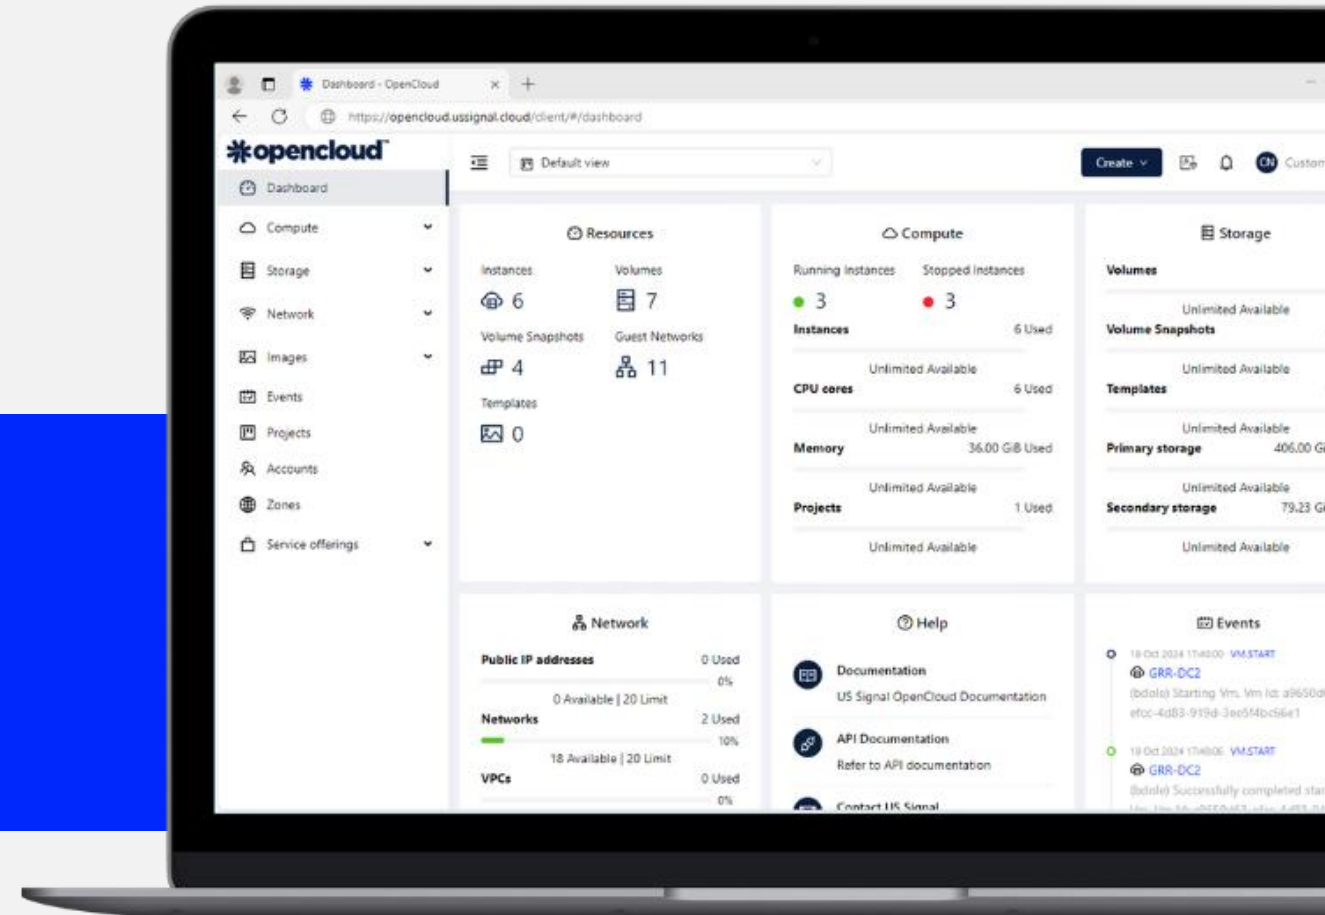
Dashboard - OpenCloud

https://opencloud.ussignal.cloud/client/#/dashboard

opencloud

Dashboard
Compute
Storage
Network
Images
Events
Projects
Accounts
Zones
Service offerings

Default view

Create

CN Custom

Resources

Instances
6
Volumes
7
Volume Snapshots
4
Guest Networks
11
Templates
0

Compute

Running Instances
3
Stopped Instances
3
Instances 6 Used
Unlimited Available
CPU cores 6 Used
Unlimited Available
Memory 36.00 GiB Used
Unlimited Available
Projects 1 Used
Unlimited Available

Storage

Volumes
Unlimited Available
Volume Snapshots
Unlimited Available
Templates
Unlimited Available
Primary storage 406.00 G
Unlimited Available
Secondary storage 79.23 G
Unlimited Available

Network

Public IP addresses 0 Used
0%
0 Available | 20 Limit
Networks 2 Used
10%
18 Available | 20 Limit
VPCs 0 Used
0%

Help

Documentation
US Signal OpenCloud Documentation
API Documentation
Refer to API documentation
Contact US Signal

Events

18 Oct 2024 17:40:00 VM.START
GRR-DC2
(bdole) Starting Vm. Vm Id: a9650d efcc-4d83-919d-3ee5f4bc66e1

18 Oct 2024 17:40:06 VM.START
GRR-DC2
(bdole) Successfully completed star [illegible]